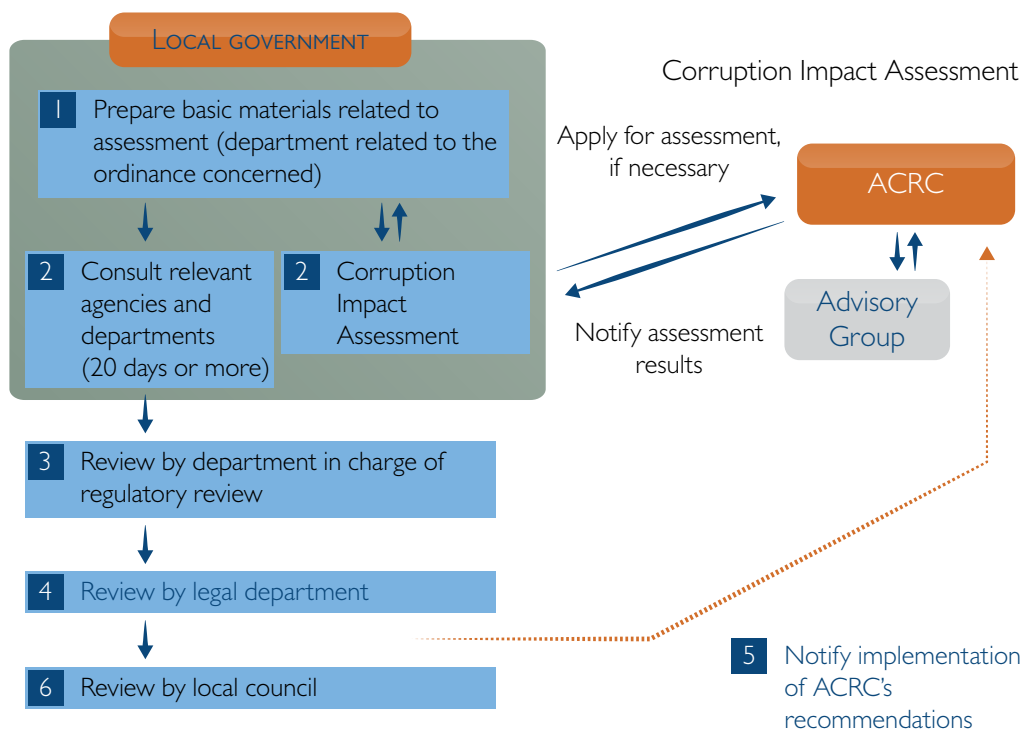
LOCAL GOVERNMENT

Corruption Impact Assessment

1 Prepare basic materials related to assessment (department related to the ordinance concerned)

Apply for assessment, if necessary

ACRC

2 Consult relevant agencies and departments (20 days or more)

2 Corruption Impact Assessment

Advisory Group

Notify assessment results

3 Review by department in charge of regulatory review

4 Review by legal department

6 Review by local council

5 Notify implementation of ACRC's recommendations